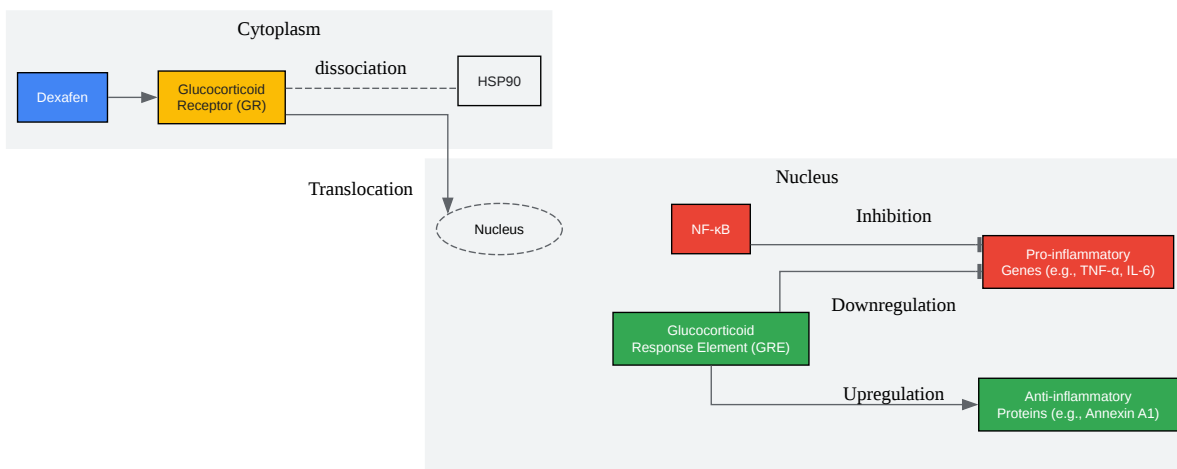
Cytoplasm

Dexafen

Glucocorticoid Receptor (GR)

dissociation

HSP90

Translocation

Nucleus

Nucleus

NF-κB

Inhibition

Pro-inflammatory Genes (e.g., TNF-α, IL-6)

Downregulation

Glucocorticoid Response Element (GRE)

Upregulation

Anti-inflammatory Proteins (e.g., Annexin A1)